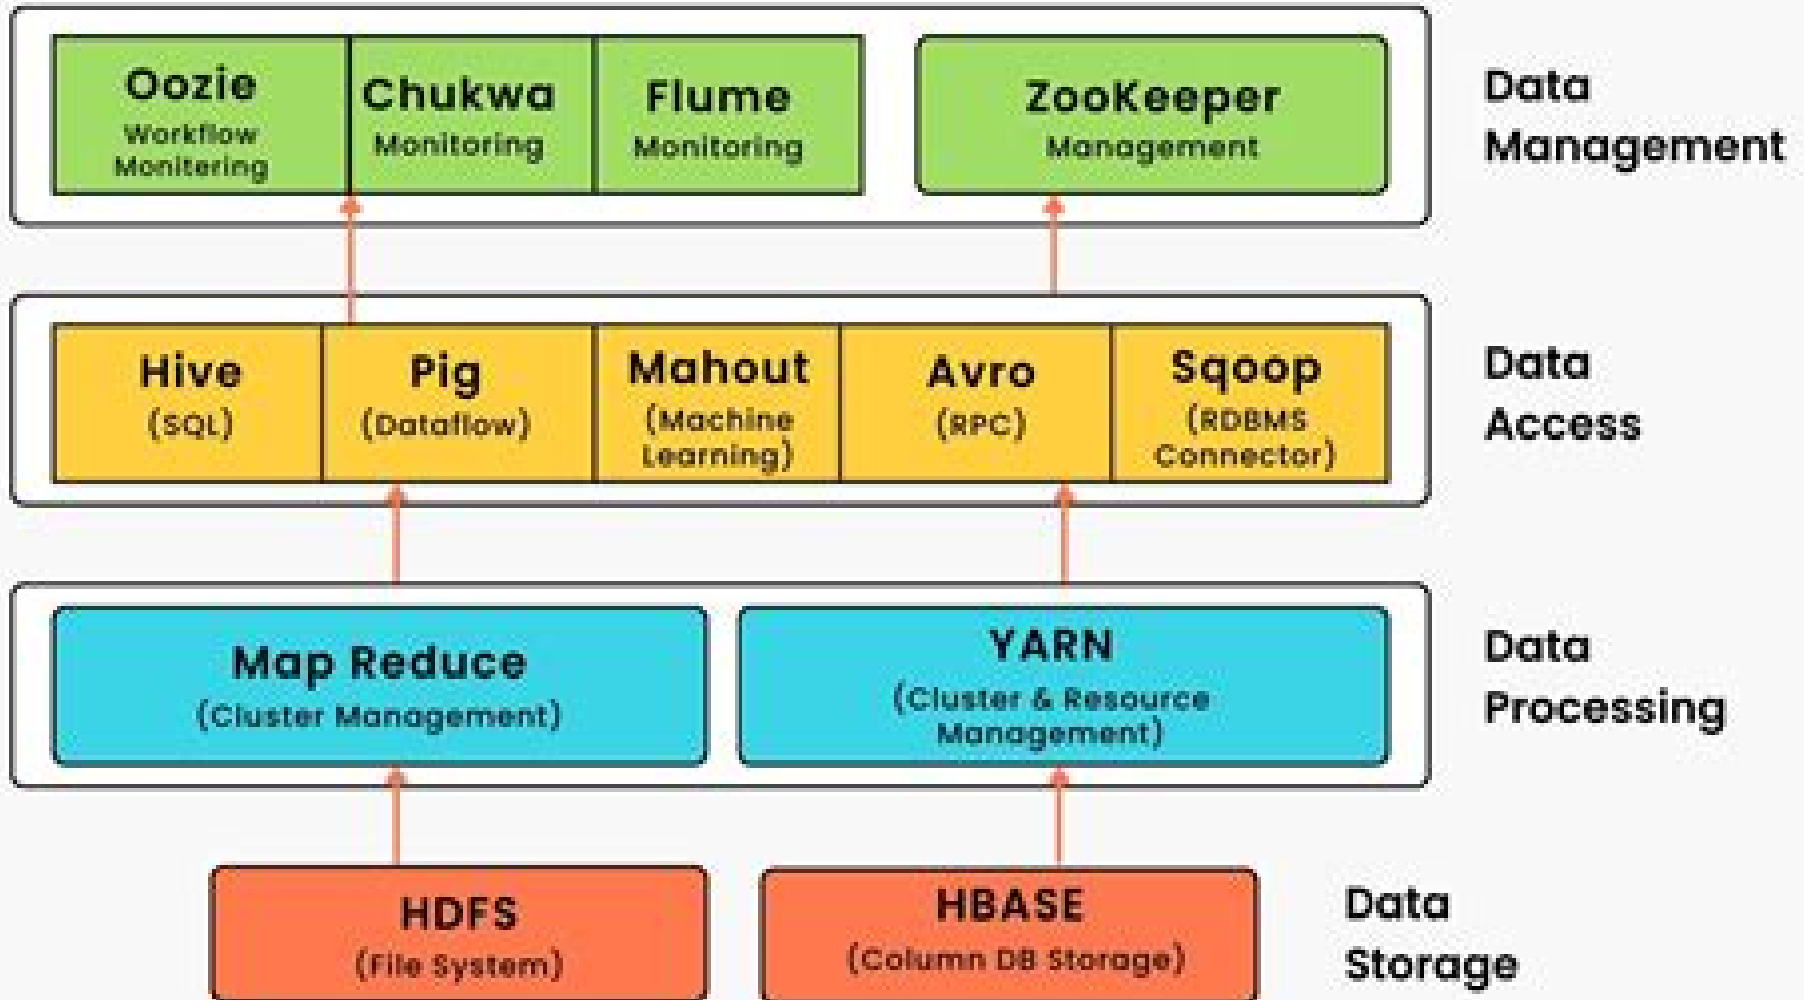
Oozie
Workflow
Monitering

Chukwa
Monitoring

Flume
Monitoring

ZooKeeper
Management

Data
Management

Hive
(SQL)

Pig
(Dataflow)

Mahout
(Machine
Learning)

Avro
(RPC)

Sqoop
(RDBMS
Connector)

Data
Access

Map Reduce
(Cluster Management)

YARN
(Cluster & Resource
Management)

Data
Processing

HDFS
(File System)

HBASE
(Column DB Storage)

Data
Storage